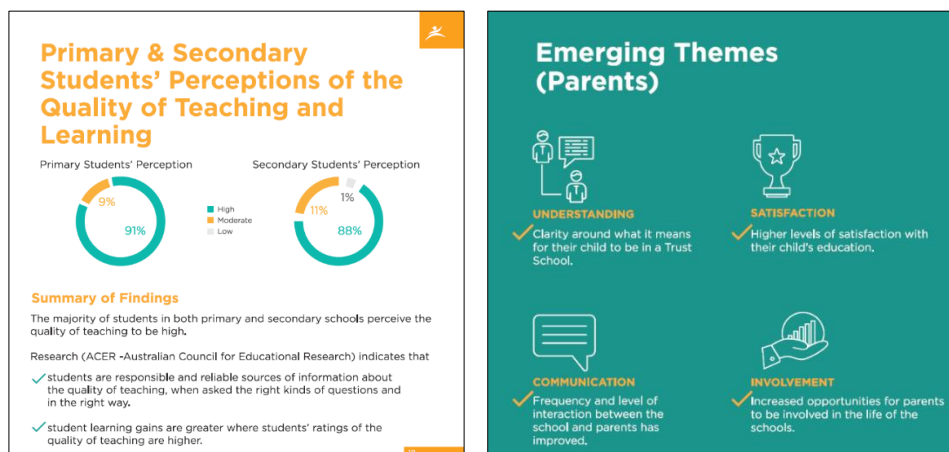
Primary & Secondary Students' Perceptions of the Quality of Teaching and Learning

Primary Students' Perception

9%

91%

High
Moderate
Low

Secondary Students' Perception

1%

11%

88%

Summary of Findings

The majority of students in both primary and secondary schools perceive the quality of teaching to be high.

Research (ACER -Australian Council for Educational Research) indicates that

students are responsible and reliable sources of information about the quality of teaching, when asked the right kinds of questions and in the right way.

student learning gains are greater where students' ratings of the quality of teaching are higher.

Emerging Themes (Parents)

UNDERSTANDING
Clarity around what it means for their child to be in a Trust School.

SATISFACTION
Higher levels of satisfaction with their child's education.

COMMUNICATION
Frequency and level of interaction between the school and parents has improved.

INVOLVEMENT
Increased opportunities for parents to be involved in the life of the schools.